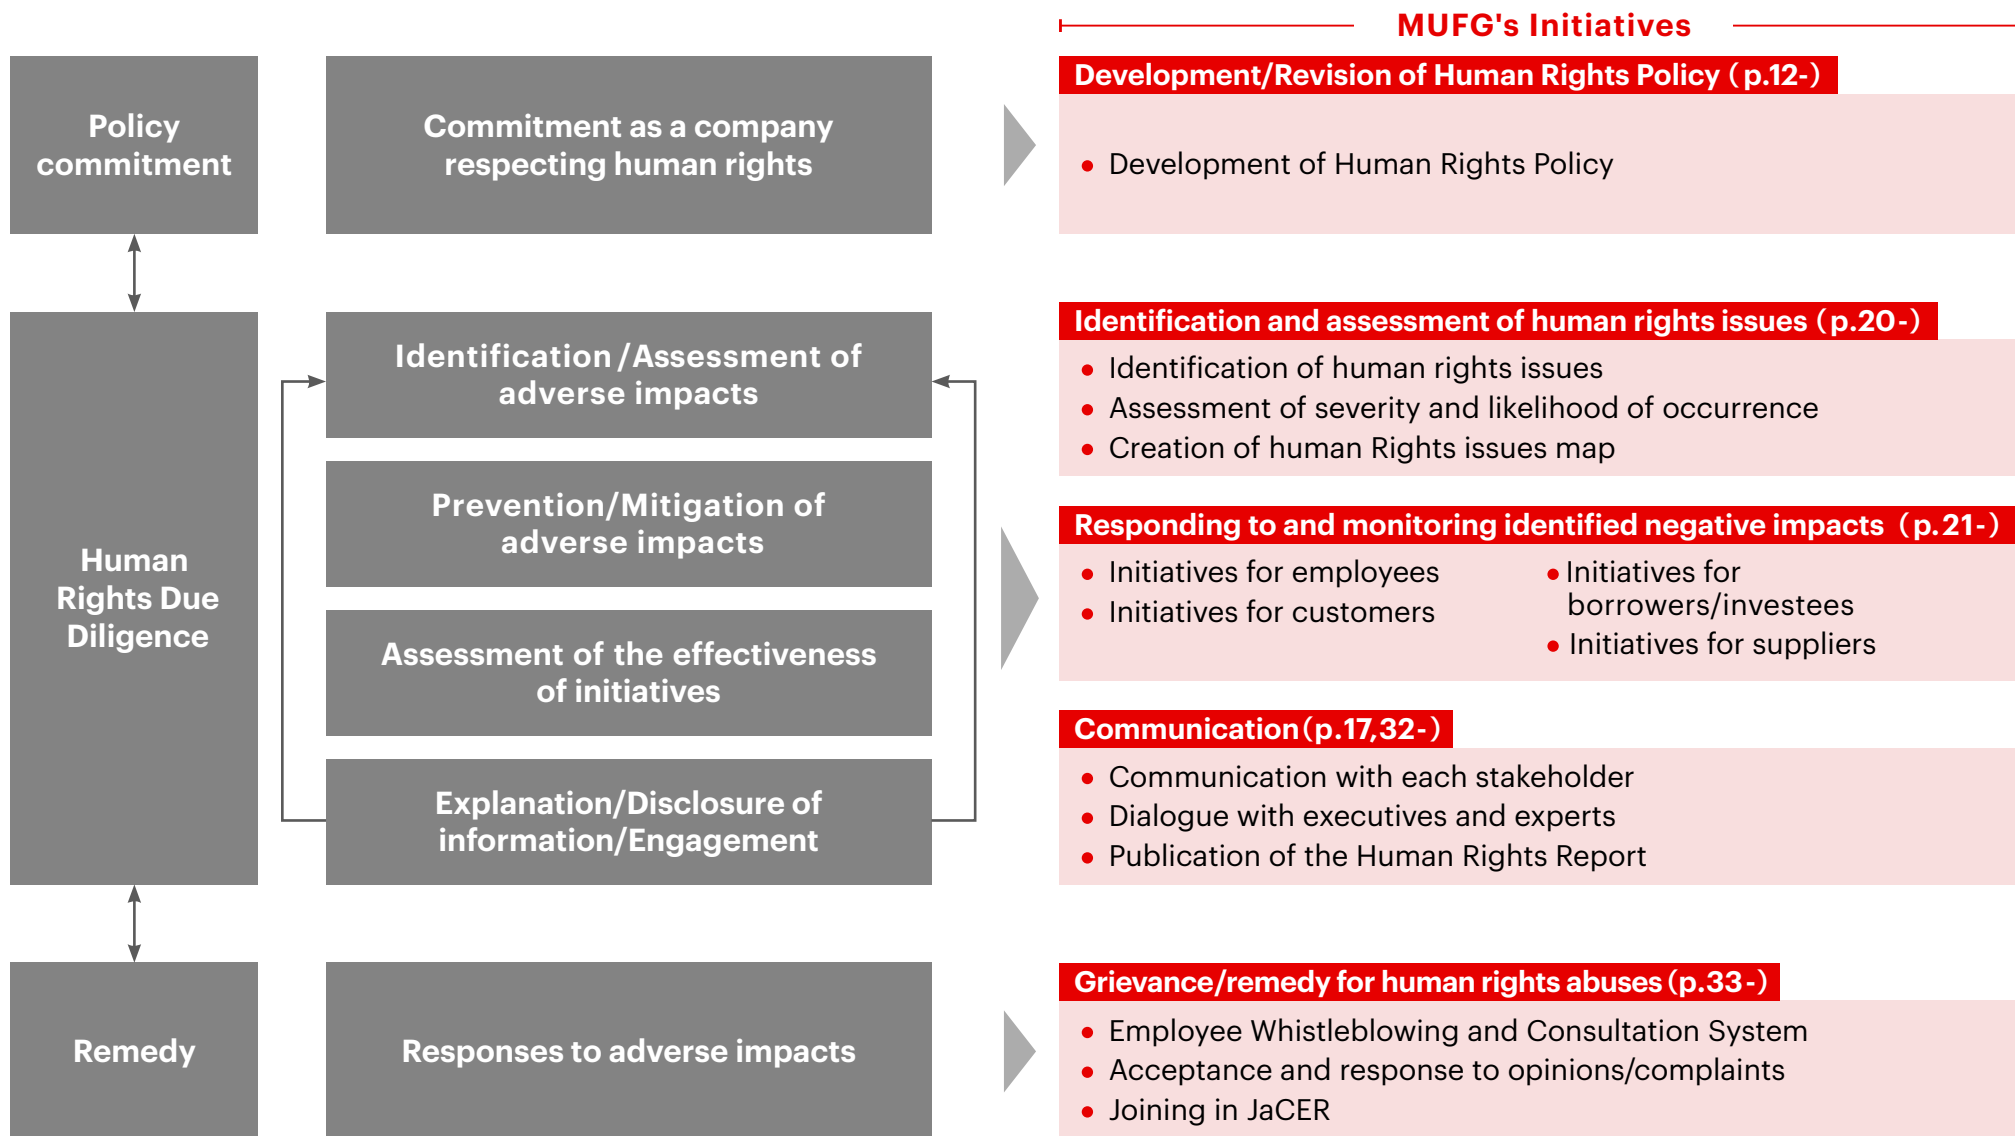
Policy commitment

Commitment as a company respecting human rights

Human Rights Due Diligence

Identification /Assessment of adverse impacts

Prevention/Mitigation of adverse impacts

Assessment of the effectiveness of initiatives

Explanation/Disclosure of information/Engagement

Remedy

Responses to adverse impacts

MUFG's Initiatives

Development/Revision of Human Rights Policy（p.12-）

• Development of Human Rights Policy

Identification and assessment of human rights issues（p.20-）

• Identification of human rights issues
• Assessment of severity and likelihood of occurrence
• Creation of human Rights issues map

Responding to and monitoring identified negative impacts（p.21-）

• Initiatives for employees
• Initiatives for customers
• Initiatives for borrowers/investees
• Initiatives for suppliers

Communication（p.17,32-）

• Communication with each stakeholder
• Dialogue with executives and experts
• Publication of the Human Rights Report

Grievance/remedy for human rights abuses（p.33-）

• Employee Whistleblowing and Consultation System
• Acceptance and response to opinions/complaints
• Joining in JaCER